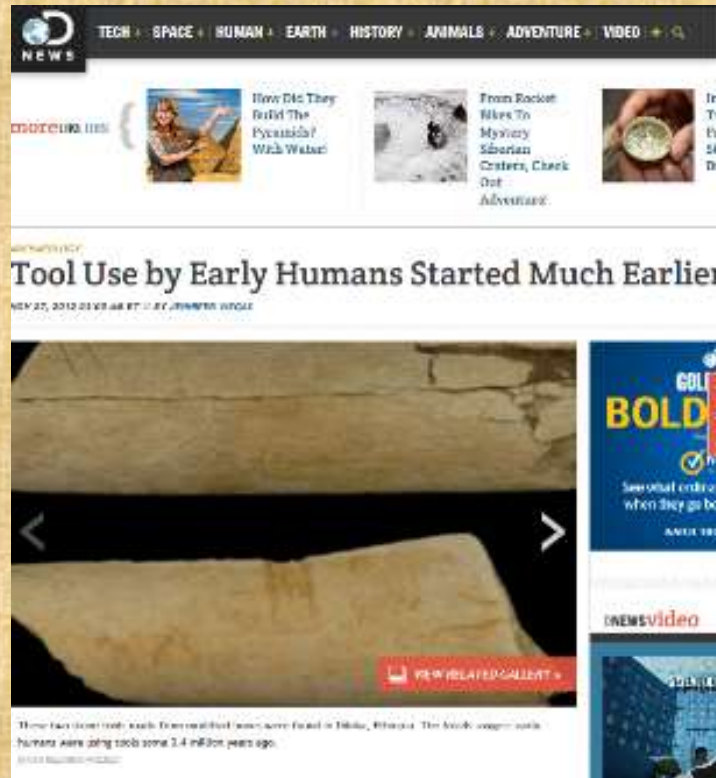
NEWS

TECH + SPACE + HUMAN + EARTH + HISTORY + ANIMALS + ADVENTURE + VIDEO

more like this

How Did They Build The Pyramids? With Water!

From Rocket Bikes To Mystery Siberian Craters, Check Out Adventure!

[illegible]

ARCHAEOLOGY

Tool Use by Early Humans Started Much Earlier

NOV 27, 2012 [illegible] ET // BY JENNIFER VIEGAS

VIEW RELATED GALLERY »

These two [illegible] were found in Dikika, Ethiopia. The finds suggest early humans were using tools some 3.4 million years ago.

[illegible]

BOLD

See what ordina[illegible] when they go bo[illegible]

DNEWS video